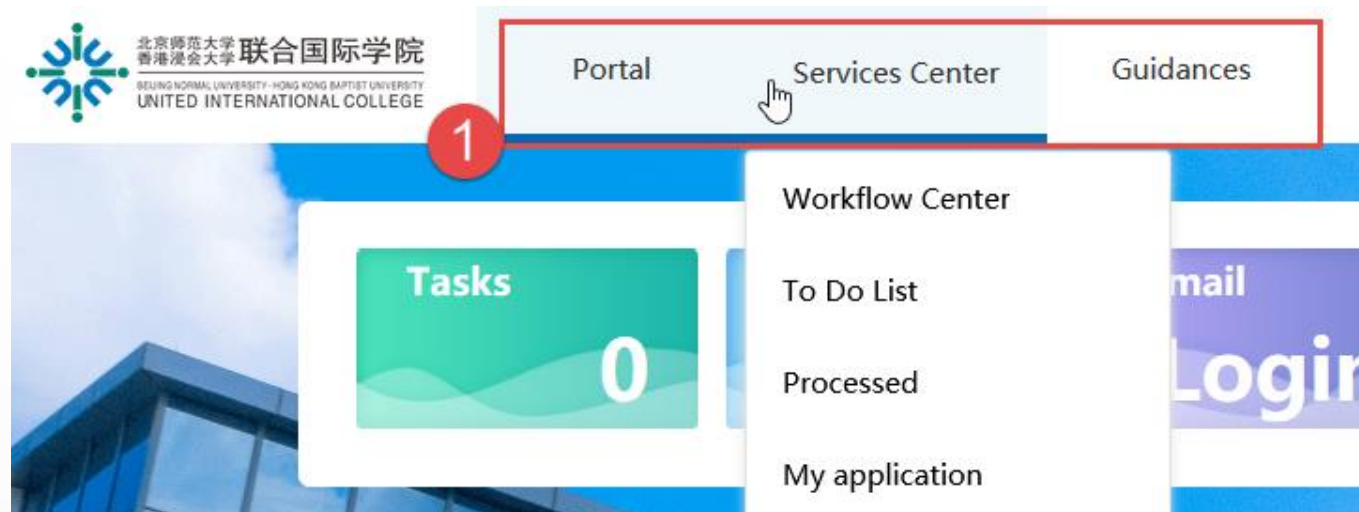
北京师范大学 香港浸会大学 联合国际学院
BEIJING NORMAL UNIVERSITY · HONG KONG BAPTIST UNIVERSITY
UNITED INTERNATIONAL COLLEGE

Portal
Services Center
Guidances

1

Workflow Center
To Do List
Processed
My application

Tasks
0

mail
Logi